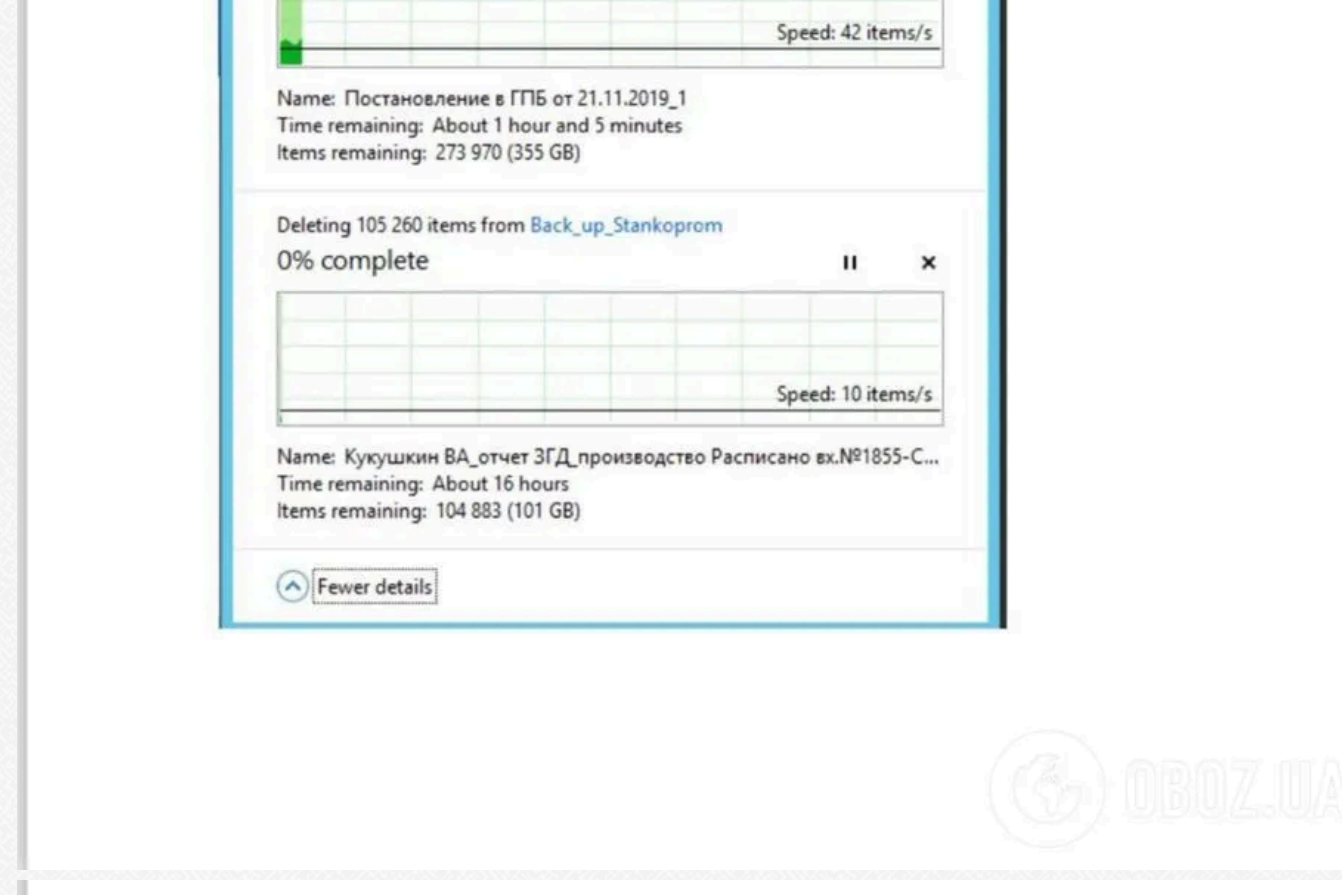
Speed: 42 items/s

Name: Постановление в ГПБ от 21.11.2019_1
Time remaining: About 1 hour and 5 minutes
Items remaining: 273 970 (355 GB)

Deleting 105 260 items from Back_up_Stankoprom
0% complete

Speed: 10 items/s

Name: Кукушкин ВА_отчет ЗГД_производство Расписано вх.№1855-С...
Time remaining: About 16 hours
Items remaining: 104 883 (101 GB)

Fewer details

OBOZ.UA